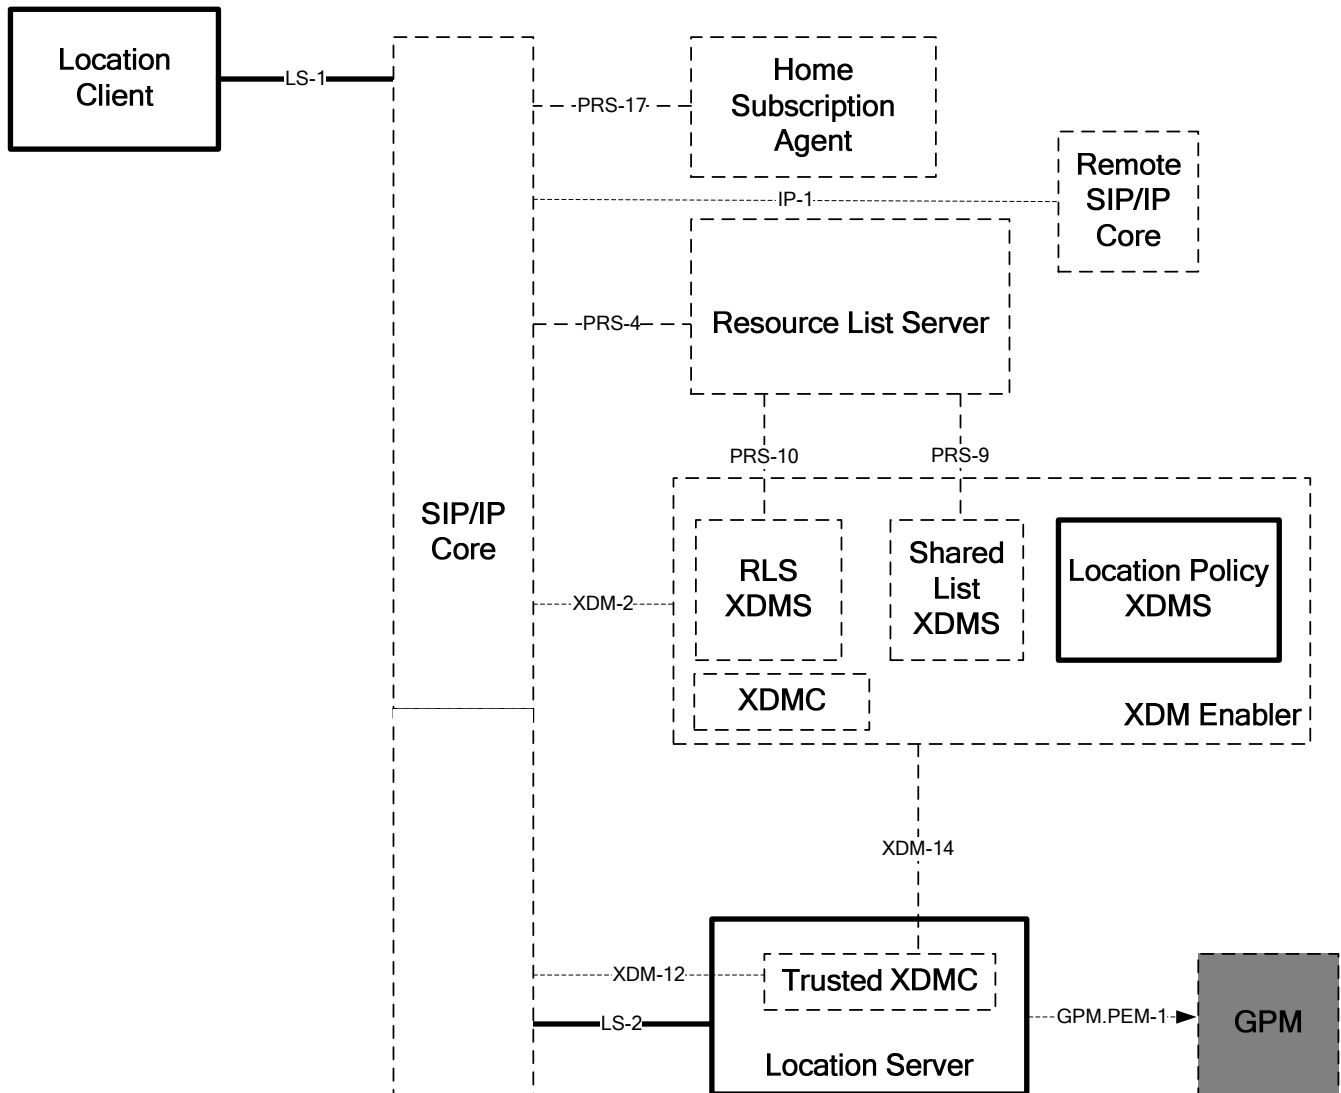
Location Client

LS-1

PRS-17

Home Subscription Agent

IP-1

Remote SIP/IP Core

PRS-4

Resource List Server

PRS-10

PRS-9

SIP/IP Core

XDM-2

RLS XDMS

Shared List XDMS

Location Policy XDMS

XDMC

XDM Enabler

XDM-14

XDM-12

Trusted XDMC

LS-2

GPM.PEM-1

GPM

Location Server